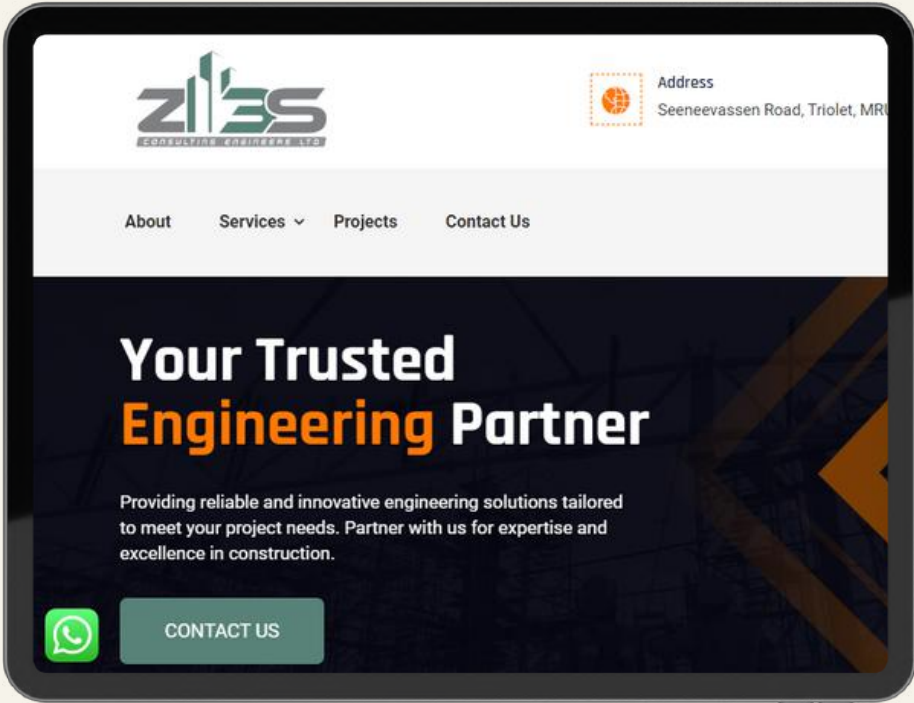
ZIBS
CONSULTING ENGINEERS LTD

Address
Seeneevassen Road, Triolet, MR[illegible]

About
Services
Projects
Contact Us

Your Trusted Engineering Partner

Providing reliable and innovative engineering solutions tailored to meet your project needs. Partner with us for expertise and excellence in construction.

CONTACT US